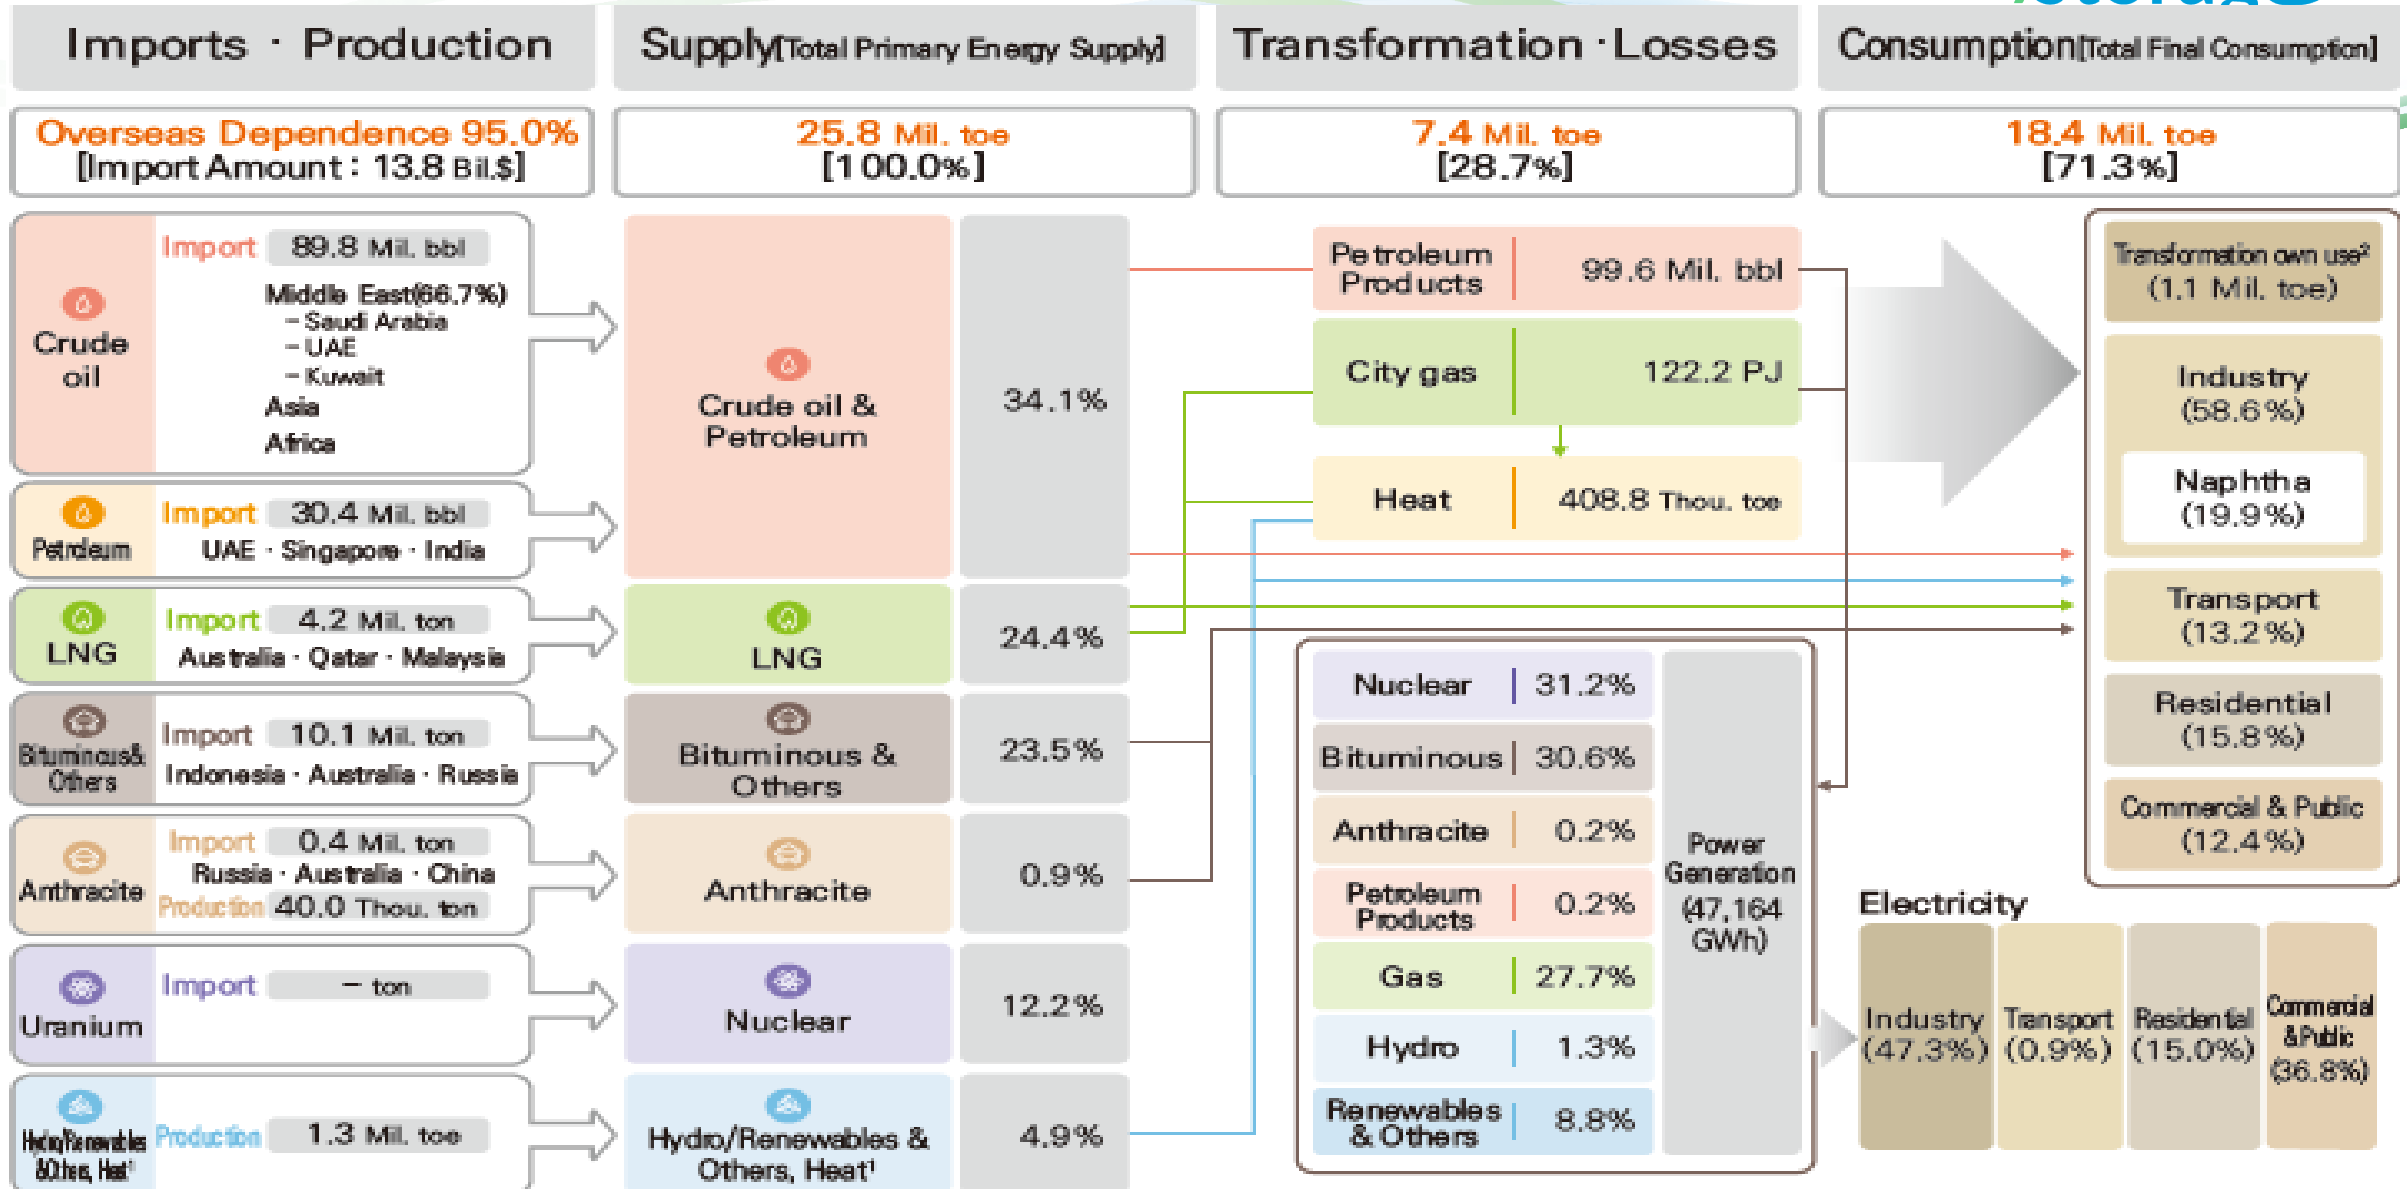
Imports · Production

Supply[Total Primary Energy Supply]

Transformation · Losses

Consumption[Total Final Consumption]

Overseas Dependence 95.0%
[Import Amount : 13.8 Bil.$]

25.8 Mil. toe
[100.0%]

7.4 Mil. toe
[28.7%]

18.4 Mil. toe
[71.3%]

Crude oil
Import 89.8 Mil. bbl
Middle East(66.7%)
– Saudi Arabia
– UAE
– Kuwait
Asia
Africa

Petroleum
Import 30.4 Mil. bbl
UAE · Singapore · India

LNG
Import 4.2 Mil. ton
Australia · Qatar · Malaysia

Bituminous& Others
Import 10.1 Mil. ton
Indonesia · Australia · Russia

Anthracite
Import 0.4 Mil. ton
Russia · Australia · China
Production 40.0 Thou. ton

Uranium
Import – ton

Hydro/Renewables &Others, Heat¹
Production 1.3 Mil. toe

Crude oil & Petroleum 34.1%

LNG 24.4%

Bituminous & Others 23.5%

Anthracite 0.9%

Nuclear 12.2%

Hydro/Renewables & Others, Heat¹ 4.9%

Petroleum Products 99.6 Mil. bbl

City gas 122.2 PJ

Heat 408.8 Thou. toe

Nuclear 31.2%
Bituminous 30.6%
Anthracite 0.2%
Petroleum Products 0.2%
Gas 27.7%
Hydro 1.3%
Renewables & Others 8.8%

Power Generation (47,164 GWh)

Transformation own use²
(1.1 Mil. toe)

Industry
(58.6%)

Naphtha
(19.9%)

Transport
(13.2%)

Residential
(15.8%)

Commercial & Public
(12.4%)

Electricity

Industry (47.3%)
Transport (0.9%)
Residential (15.0%)
Commercial &Public (36.8%)